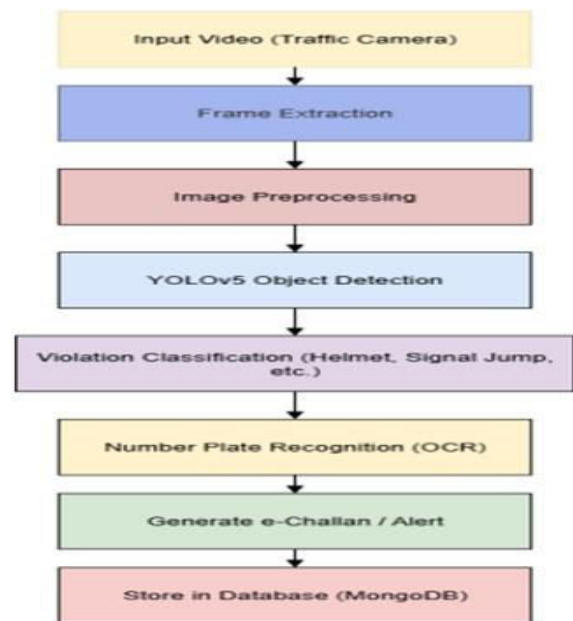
Input Video (Traffic Camera)

Frame Extraction

Image Preprocessing

YOLOv5 Object Detection

Violation Classification (Helmet, Signal Jump, etc.)

Number Plate Recognition (OCR)

Generate e-Challan / Alert

Store in Database (MongoDB)